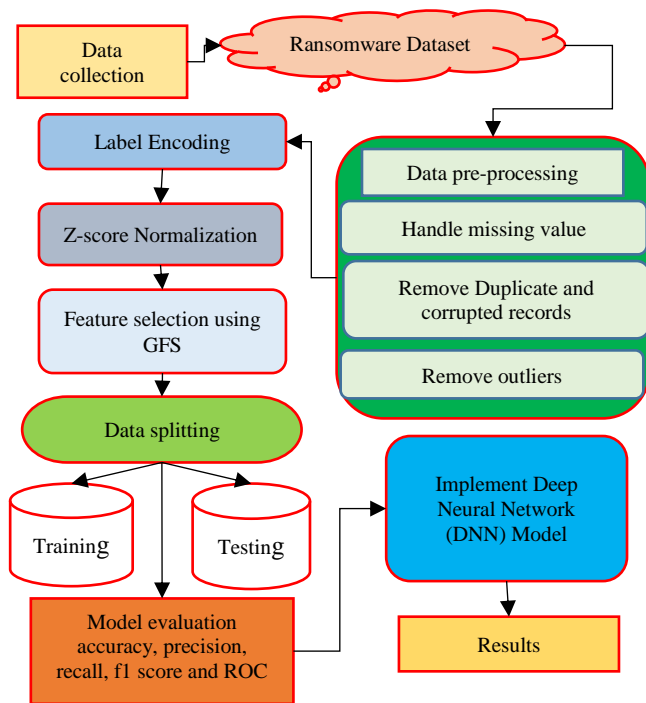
Data collection

Ransomware Dataset

Label Encoding

Data pre-processing

Handle missing value

Remove Duplicate and corrupted records

Remove outliers

Z-score Normalization

Feature selection using GFS

Data splitting

Training

Testing

Implement Deep Neural Network (DNN) Model

Model evaluation accuracy, precision, recall, f1 score and ROC

Results